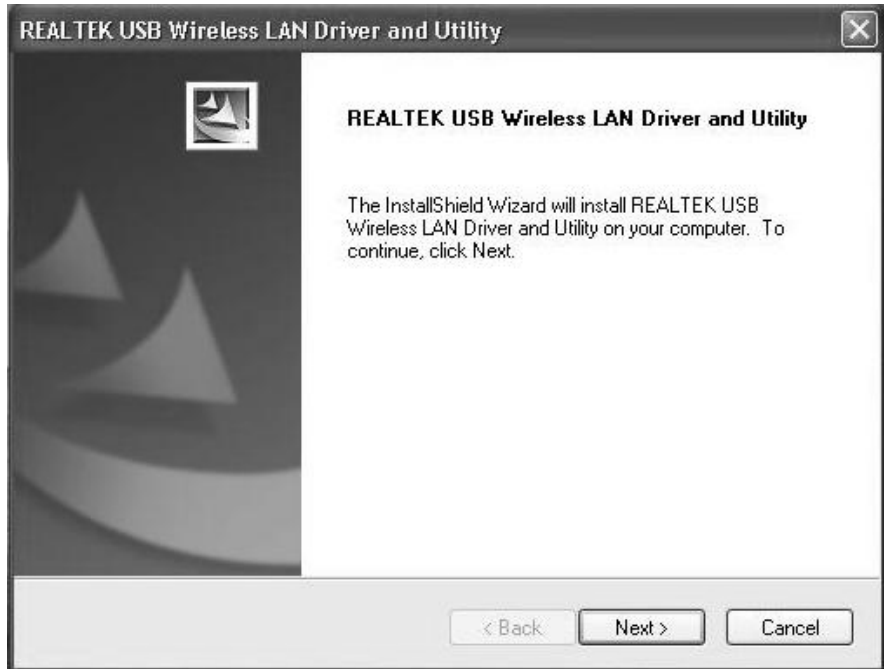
REALTEK USB Wireless LAN Driver and Utility

REALTEK USB Wireless LAN Driver and Utility

The InstallShield Wizard will install REALTEK USB Wireless LAN Driver and Utility on your computer. To continue, click Next.

< Back
Next >
Cancel